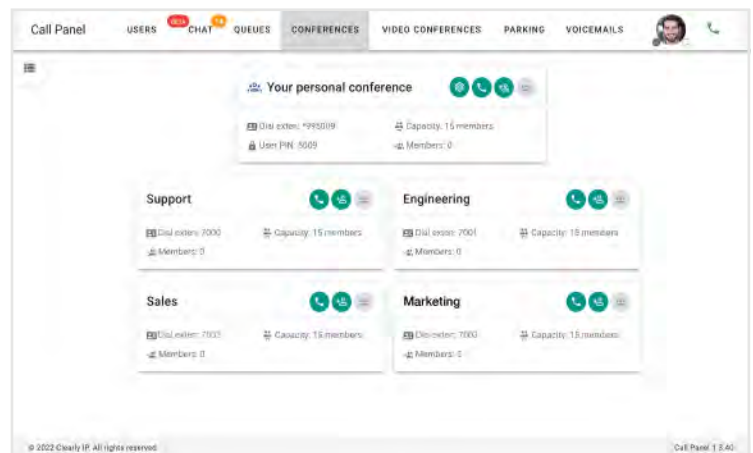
Call Panel USERS beta CHAT 14 QUEUES CONFERENCES VIDEO CONFERENCES PARKING VOICEMAILS

Your personal conference

Dial exten: *995009
Capacity: 15 members
User PIN: 5009
Members: 0

Support
Dial exten: 7000
Capacity: 15 members
Members: 0

Engineering
Dial exten: 7001
Capacity: 15 members
Members: 0

Sales
Dial exten: 7002
Capacity: 15 members
Members: 0

Marketing
Dial exten: 7003
Capacity: 15 members
Members: 0

© 2022 Clearly IP. All rights reserved.
Call Panel 1.3.40